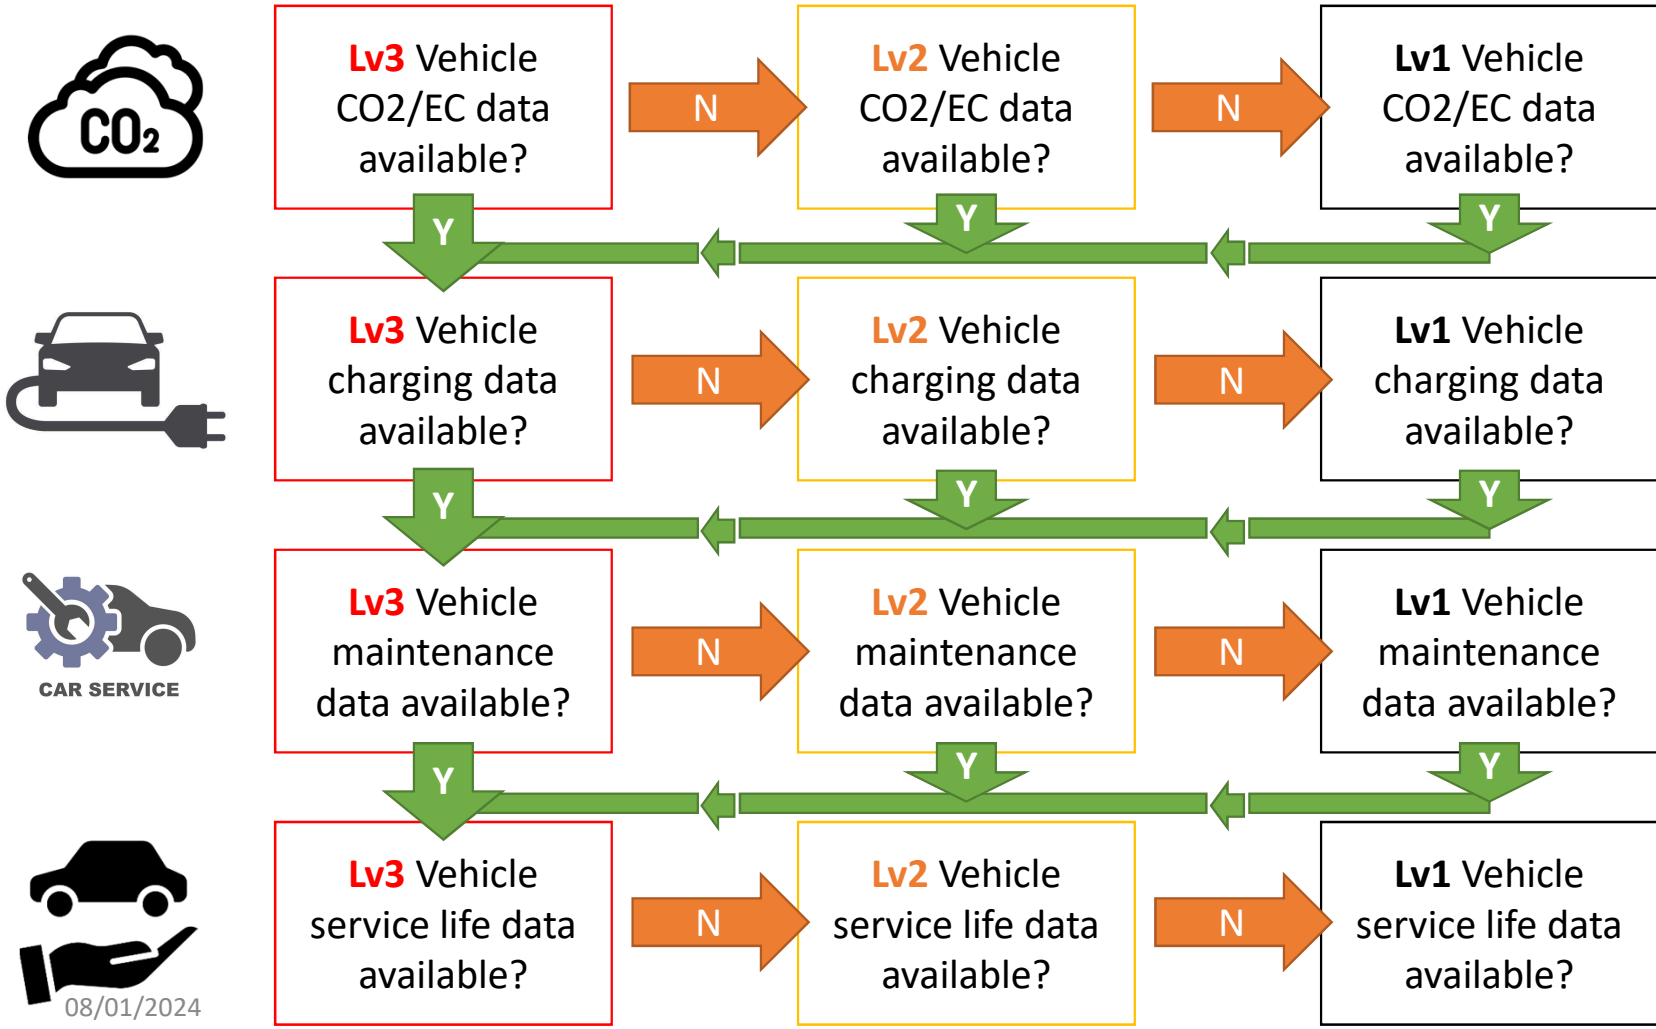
$CO_2$

Lv3 Vehicle CO2/EC data available?

N

Lv2 Vehicle CO2/EC data available?

N

Lv1 Vehicle CO2/EC data available?

Y

Y

Y

Lv3 Vehicle charging data available?

N

Lv2 Vehicle charging data available?

N

Lv1 Vehicle charging data available?

Y

Y

Y

CAR SERVICE

Lv3 Vehicle maintenance data available?

N

Lv2 Vehicle maintenance data available?

N

Lv1 Vehicle maintenance data available?

Y

Y

Y

Lv3 Vehicle service life data available?

N

Lv2 Vehicle service life data available?

N

Lv1 Vehicle service life data available?

08/01/2024